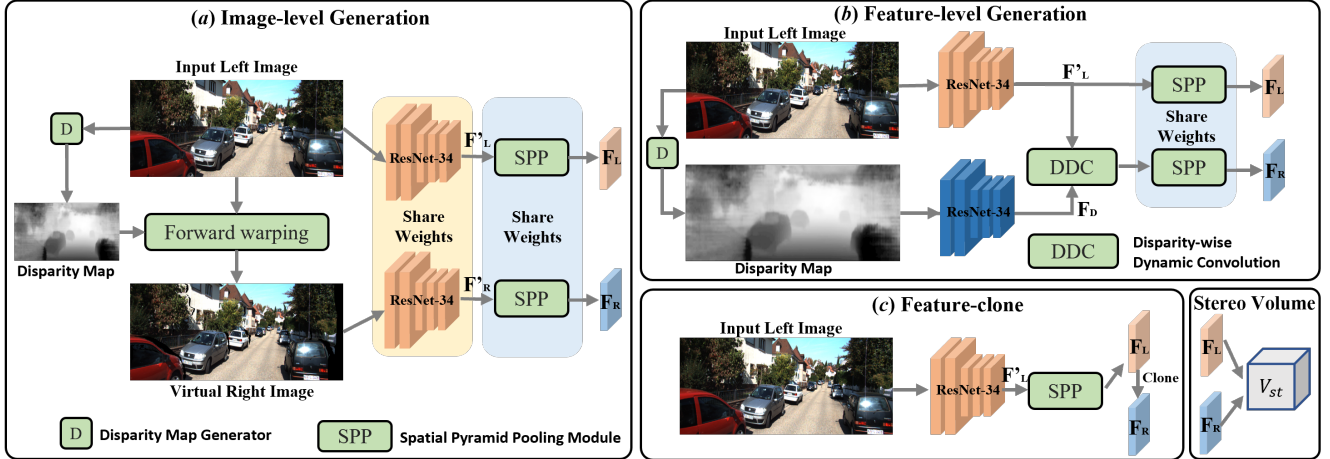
(a) Image-level Generation

Input Left Image

D

Disparity Map

Forward warping

Virtual Right Image

ResNet-34

$F'_L$

ResNet-34

$F'_R$

Share Weights

SPP

SPP

Share Weights

$F_L$

$F_R$

D Disparity Map Generator

SPP Spatial Pyramid Pooling Module

(b) Feature-level Generation

Input Left Image

D

Disparity Map

ResNet-34

$F'_L$

ResNet-34

$F_D$

DDC

SPP

SPP

Share Weights

$F_L$

$F_R$

DDC Disparity-wise Dynamic Convolution

(c) Feature-clone

Input Left Image

ResNet-34

$F'_L$

SPP

$F_L$

Clone

$F_R$

Stereo Volume

$F_L$

$F_R$

$V_{st}$